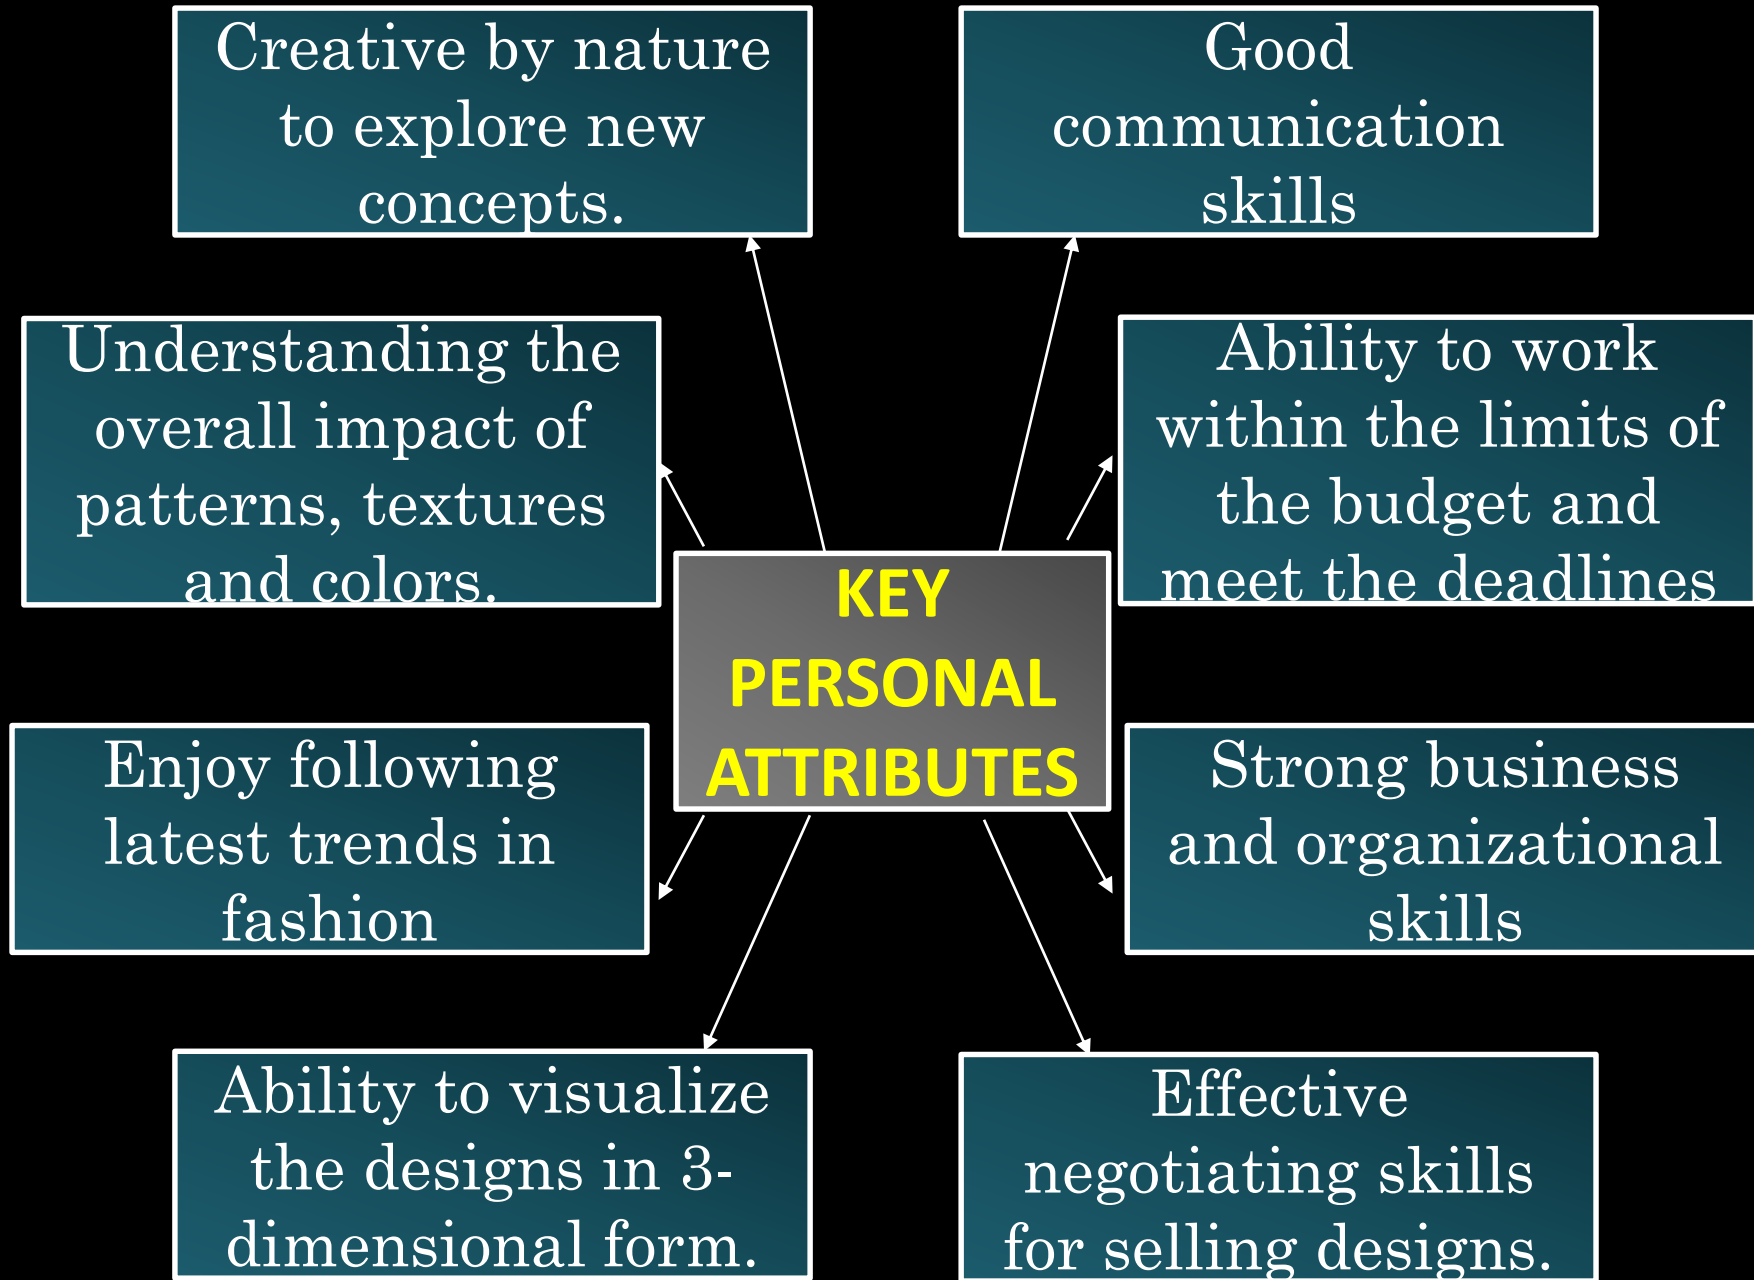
Creative by nature to explore new concepts.

Good communication skills

Understanding the overall impact of patterns, textures and colors.

Ability to work within the limits of the budget and meet the deadlines

KEY PERSONAL ATTRIBUTES

Enjoy following latest trends in fashion

Strong business and organizational skills

Ability to visualize the designs in 3-dimensional form.

Effective negotiating skills for selling designs.